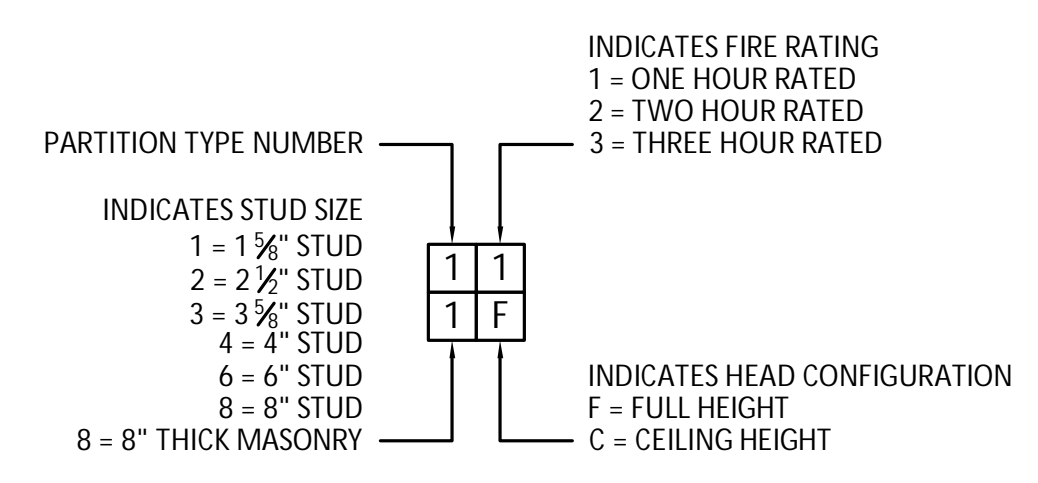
INDICATES FIRE RATING
1 = ONE HOUR RATED
2 = TWO HOUR RATED
3 = THREE HOUR RATED

PARTITION TYPE NUMBER

INDICATES STUD SIZE
1 = 1 $\frac{5}{8}$" STUD
2 = 2 $\frac{1}{2}$" STUD
3 = 3 $\frac{5}{8}$" STUD
4 = 4" STUD
6 = 6" STUD
8 = 8" STUD
8 = 8" THICK MASONRY

| 1 | 1 |
|---|---|
| 1 | F |

INDICATES HEAD CONFIGURATION
F = FULL HEIGHT
C = CEILING HEIGHT